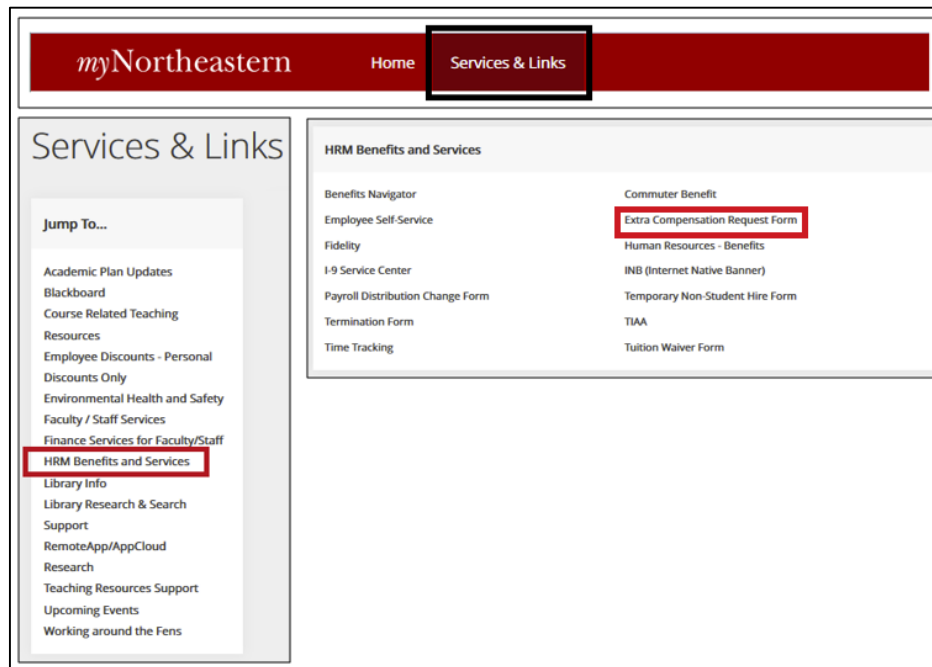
myNortheastern

Home

Services & Links

Services & Links

Jump To...

Academic Plan Updates
Blackboard
Course Related Teaching Resources
Employee Discounts - Personal Discounts Only
Environmental Health and Safety
Faculty / Staff Services
Finance Services for Faculty/Staff
HRM Benefits and Services
Library Info
Library Research & Search Support
RemoteApp/AppCloud
Research
Teaching Resources Support
Upcoming Events
Working around the Fens

HRM Benefits and Services

Benefits Navigator
Employee Self-Service
Fidelity
I-9 Service Center
Payroll Distribution Change Form
Termination Form
Time Tracking

Commuter Benefit
Extra Compensation Request Form
Human Resources - Benefits
INB (Internet Native Banner)
Temporary Non-Student Hire Form
TIAA
Tuition Waiver Form